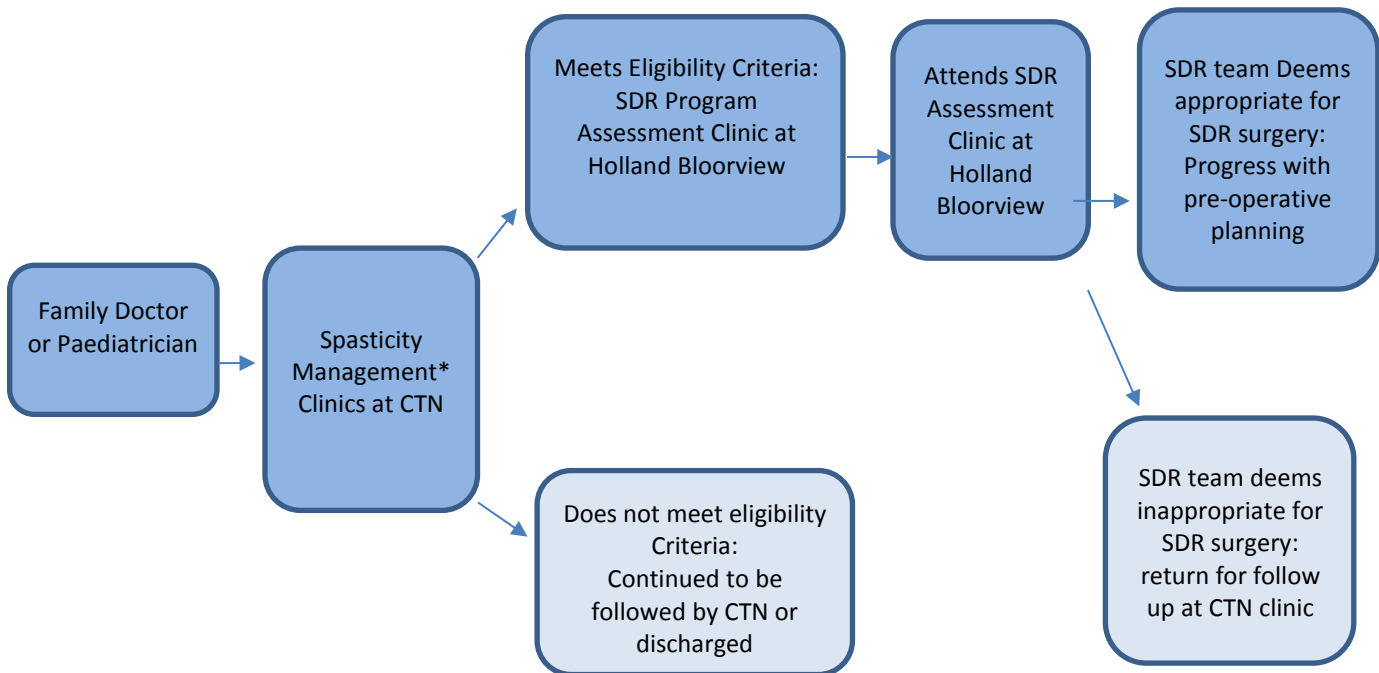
Family Doctor or Paediatrician

Spasticity Management* Clinics at CTN

Meets Eligibility Criteria: SDR Program Assessment Clinic at Holland Bloorview

Does not meet eligibility Criteria: Continued to be followed by CTN or discharged

Attends SDR Assessment Clinic at Holland Bloorview

SDR team Deems appropriate for SDR surgery: Progress with pre-operative planning

SDR team deems inappropriate for SDR surgery: return for follow up at CTN clinic